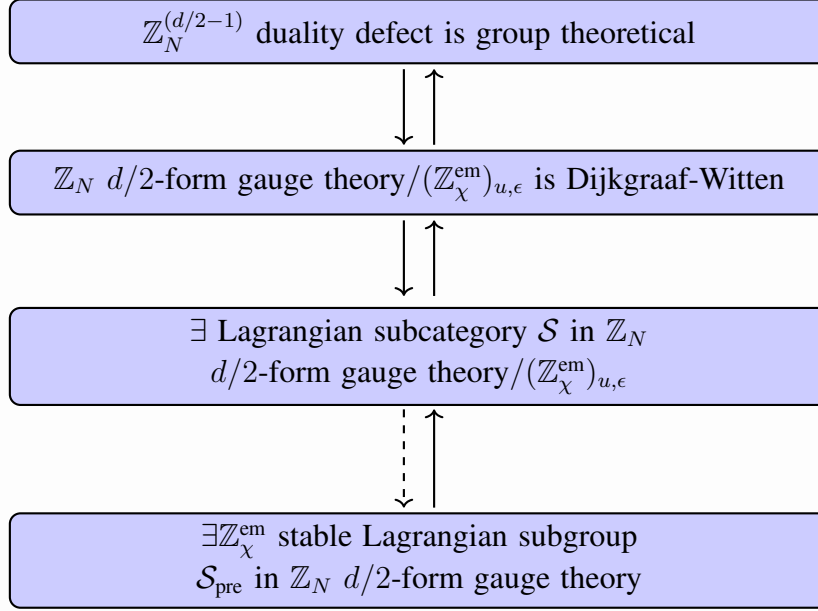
$\mathbb{Z}_N^{(d/2-1)}$ duality defect is group theoretical

$\mathbb{Z}_N$ $d/2$-form gauge theory$/(\mathbb{Z}_\chi^{\text{em}})_{u,\epsilon}$ is Dijkgraaf-Witten

$\exists$ Lagrangian subcategory $\mathcal{S}$ in $\mathbb{Z}_N$ $d/2$-form gauge theory$/(\mathbb{Z}_\chi^{\text{em}})_{u,\epsilon}$

$\exists\mathbb{Z}_\chi^{\text{em}}$ stable Lagrangian subgroup $\mathcal{S}_{\text{pre}}$ in $\mathbb{Z}_N$ $d/2$-form gauge theory